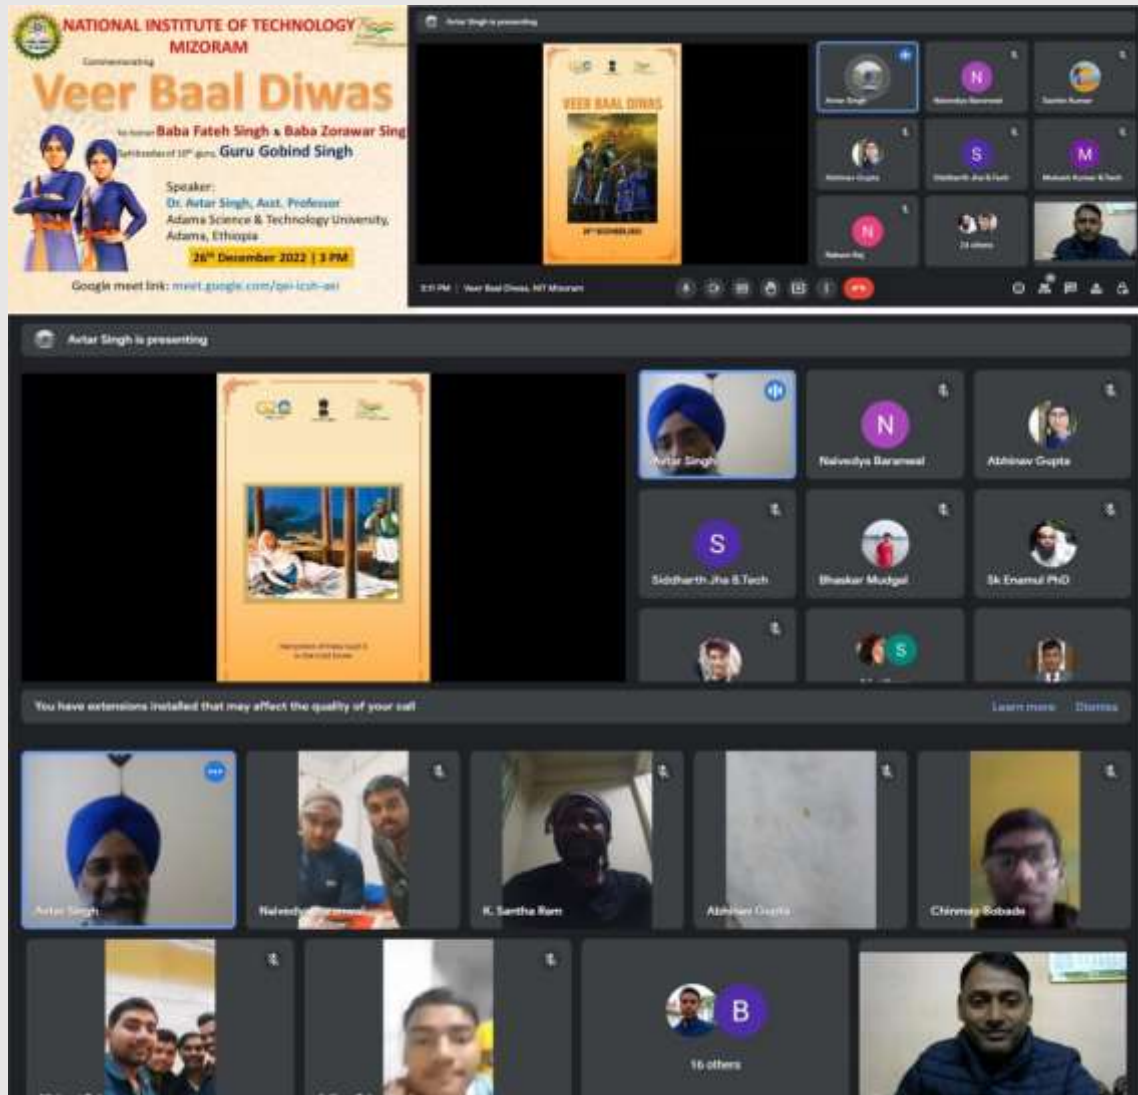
NATIONAL INSTITUTE OF TECHNOLOGY MIZORAM

Commemorating

Veer Baal Diwas

to honor Baba Fateh Singh & Baba Zorawar Singh

Sahibzades of 10th guru Guru Gobind Singh

Speaker:
Dr. Avtar Singh, Asst. Professor
Adama Science & Technology University, Adama, Ethiopia

26th December 2022 | 3 PM

Google meet link: meet.google.com/oei-icsh-aei

Avtar Singh is presenting

VEER BAAL DIWAS

26th DECEMBER 2022

Avtar Singh

N

Naivedya Baranwal

Sachin Kumar

Abhinav Gupta

S

Siddharth Jha B.Tech

M

Mukesh Kumar B.Tech

N

Nabam Raj

24 others

3:11 PM | Veer Baal Diwas, NIT Mizoram

Avtar Singh is presenting

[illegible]

Avtar Singh

N

Naivedya Baranwal

Abhinav Gupta

S

Siddharth Jha B.Tech

Bhaskar Mudgal

Sk Enamul PhD

S

You have extensions installed that may affect the quality of your call

Learn more

Dismiss

Avtar Singh

Naivedya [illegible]

K. Santha Ram

Abhinav Gupta

Chinmay Bobade

B

16 others